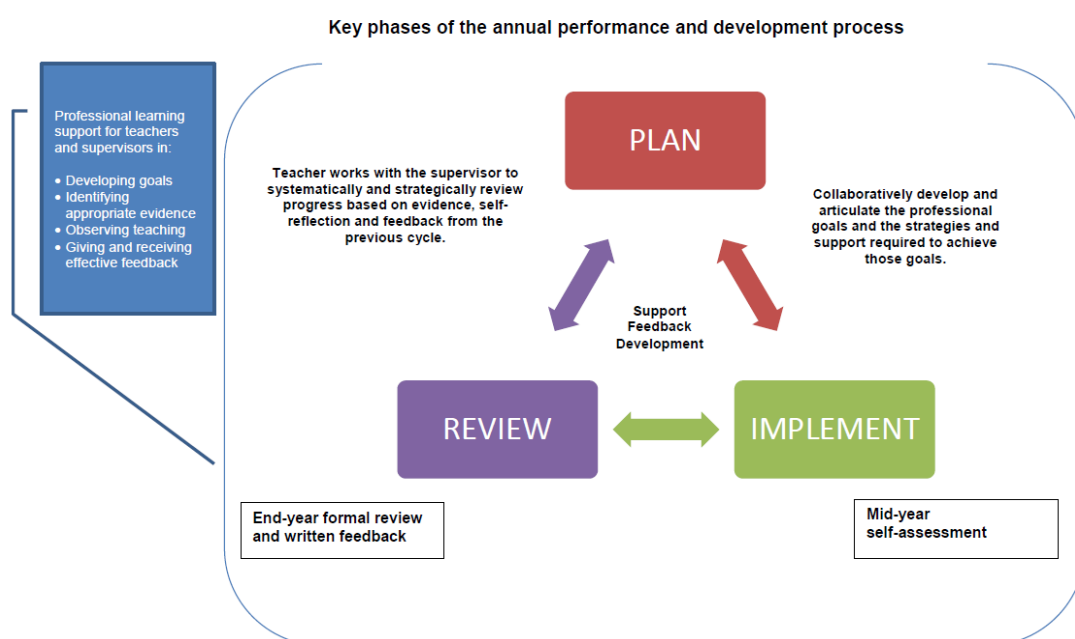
Key phases of the annual performance and development process

Professional learning support for teachers and supervisors in:

- Developing goals
- Identifying appropriate evidence
- Observing teaching
- Giving and receiving effective feedback

PLAN

Teacher works with the supervisor to systematically and strategically review progress based on evidence, self-reflection and feedback from the previous cycle.

Collaboratively develop and articulate the professional goals and the strategies and support required to achieve those goals.

Support
Feedback
Development

REVIEW

IMPLEMENT

End-year formal review and written feedback

Mid-year self-assessment